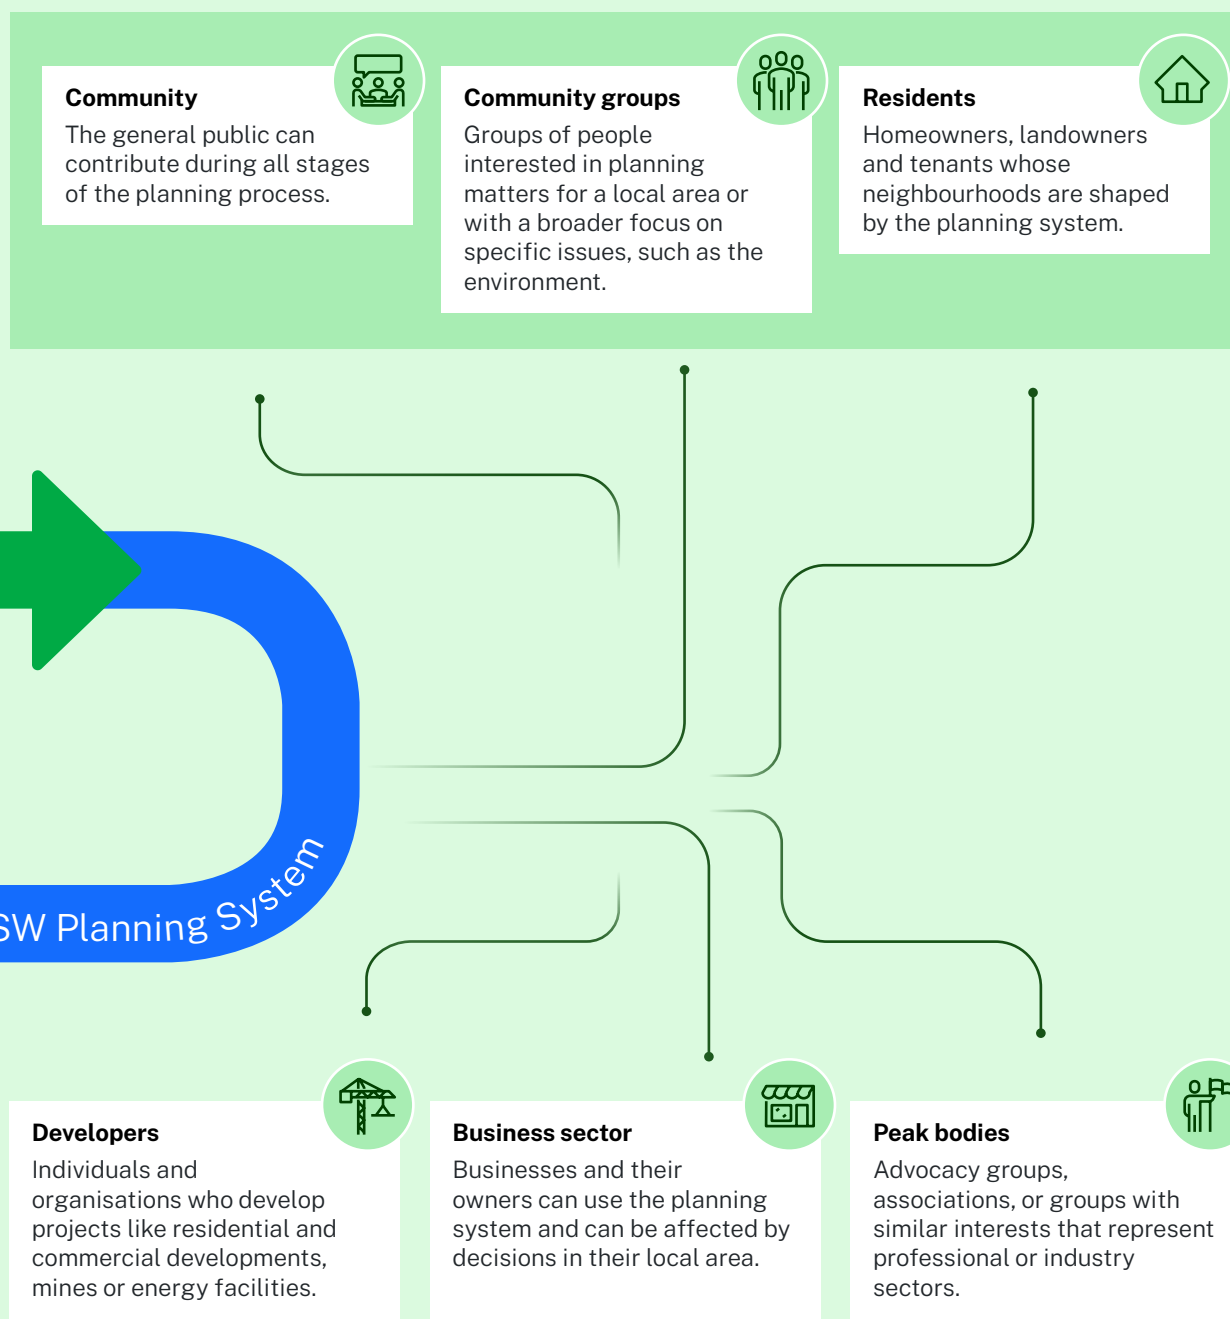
**Community**
The general public can contribute during all stages of the planning process.

**Community groups**
Groups of people interested in planning matters for a local area or with a broader focus on specific issues, such as the environment.

**Residents**
Homeowners, landowners and tenants whose neighbourhoods are shaped by the planning system.

SW Planning System

**Developers**
Individuals and organisations who develop projects like residential and commercial developments, mines or energy facilities.

**Business sector**
Businesses and their owners can use the planning system and can be affected by decisions in their local area.

**Peak bodies**
Advocacy groups, associations, or groups with similar interests that represent professional or industry sectors.